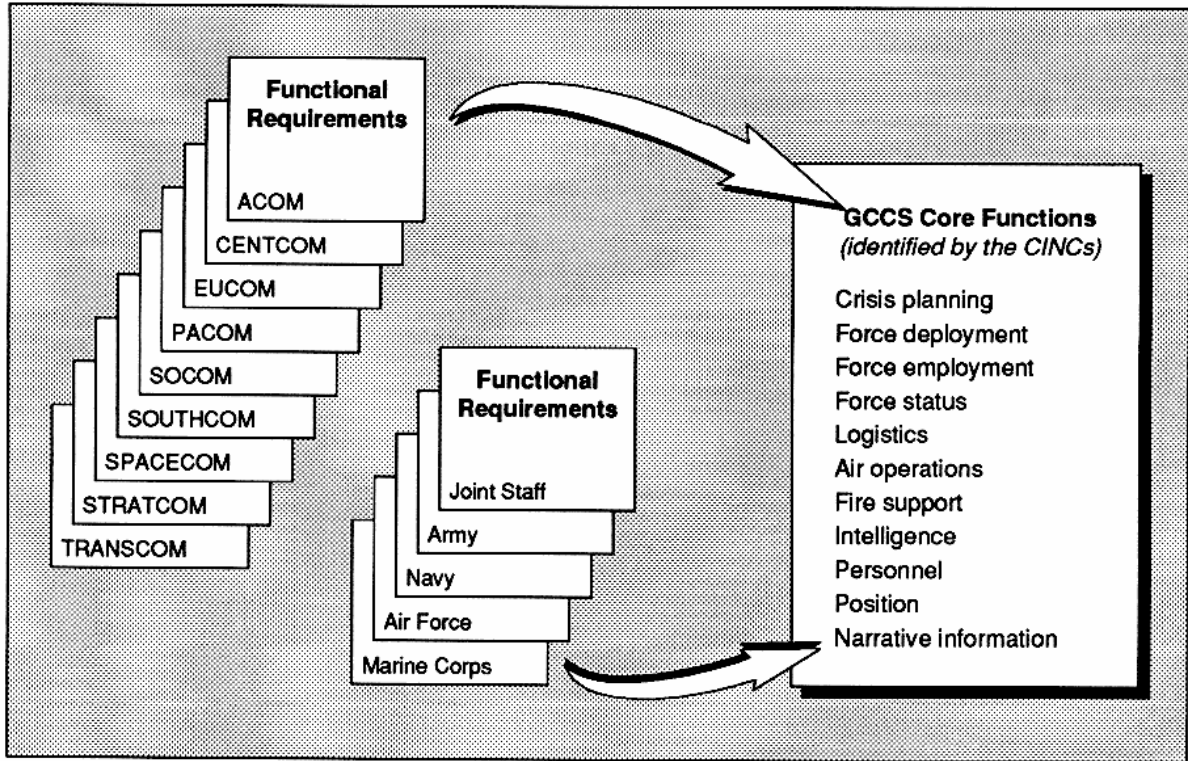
Functional Requirements

ACOM
CENTCOM
EUCOM
PACOM
SOCOM
SOUTHCOM
SPACECOM
STRATCOM
TRANSCOM

Functional Requirements

Joint Staff
Army
Navy
Air Force
Marine Corps

GCCS Core Functions
*(identified by the CINCs)*

Crisis planning
Force deployment
Force employment
Force status
Logistics
Air operations
Fire support
Intelligence
Personnel
Position
Narrative information